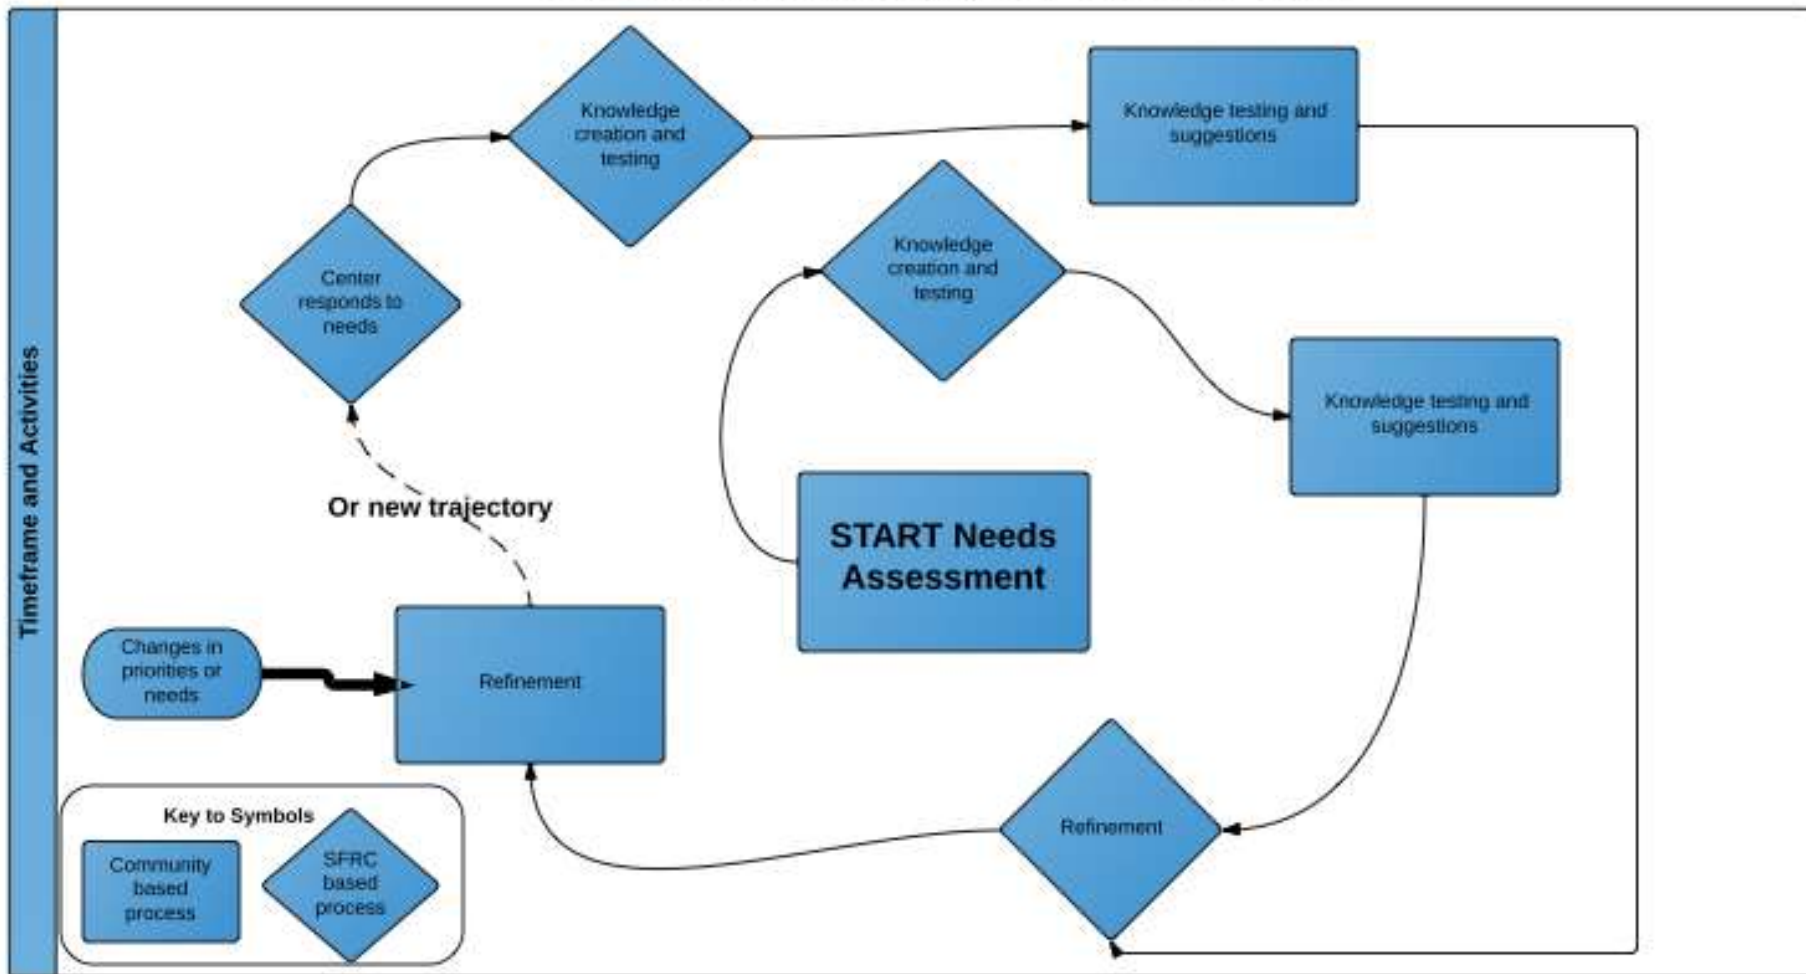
Timeframe and Activities

Knowledge creation and testing

Knowledge testing and suggestions

Center responds to needs

Knowledge creation and testing

Knowledge testing and suggestions

Or new trajectory

START Needs Assessment

Changes in priorities or needs

Refinement

Refinement

Key to Symbols

Community based process

SFRC based process